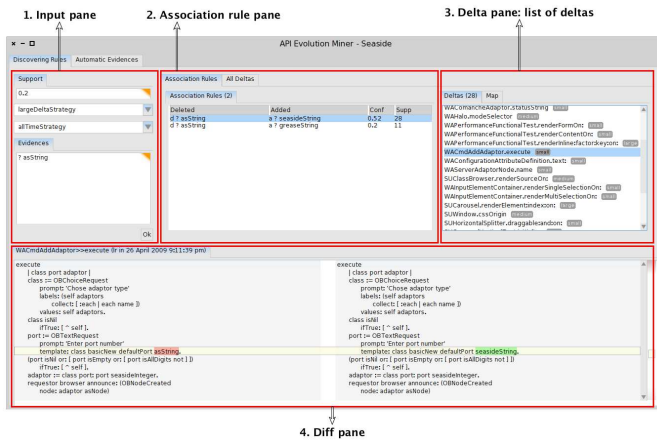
1. Input pane

2. Association rule pane

3. Delta pane: list of deltas

API Evolution Miner - Seaside

Discovering Rules | Automatic Evidences

Support

0.2

largeDeltaStrategy

allTimeStrategy

Evidences

? asString

Ok

Association Rules | All Deltas

Association Rules (2)

| Deleted | Added | Conf | Supp |
|---|---|---|---|
| d ? asString | a ? seasideString | 0.52 | 28 |
| d ? asString | a ? greaseString | 0.2 | 11 |

Deltas (28) | Map

WAComancheAdaptor.statusString small
WAHalo.modeSelector small
WAPerformanceFunctionalTest.renderFormOn: small
WAPerformanceFunctionalTest.renderContentOn: small
WAPerformanceFunctionalTest.renderInlinefactorkey.on: large
WACmdAddAdaptor.execute small
WAConfigurationAttributeDefinition.text: small
WAServerAdaptorNode.name small
SUClassBrowser.renderSourceOn: medium
WAInputElementContainer.renderSingleSelectionOn: small
WAInputElementContainer.renderMultiSelectionOn: small
SUCarousel.renderElementindexon: large
SUWindow.cssOrigin medium
SUHorizontalSplitter.draggableicondon: small

WACmdAddAdaptor>>execute 9r in 26 April 2009 9(11:39 pm)

execute
| class port adaptor |
class := OBChoiceRequest
prompt: 'Chose adaptor type'
labels: (self adaptors
collect: [ :each | each name ])
values: self adaptors.
class isNil
ifTrue: [ ^ self ].
port := OBTextRequest
prompt: 'Enter port number'
template: class basicNew defaultPort asString.
(port isNil or: [ port isEmpty or: [ port isAllDigits not ] ])
ifTrue: [ ^ self ].
adaptor := class port: port seasideInteger.
requestor browser announce: (OBNodeCreated
node: adaptor asNode)

execute
| class port adaptor |
class := OBChoiceRequest
prompt: 'Chose adaptor type'
labels: (self adaptors
collect: [ :each | each name ])
values: self adaptors.
class isNil
ifTrue: [ ^ self ].
port := OBTextRequest
prompt: 'Enter port number'
template: class basicNew defaultPort seasideString.
(port isNil or: [ port isEmpty or: [ port isAllDigits not ] ])
ifTrue: [ ^ self ].
adaptor := class port: port seasideInteger.
requestor browser announce: (OBNodeCreated
node: adaptor asNode)

4. Diff pane